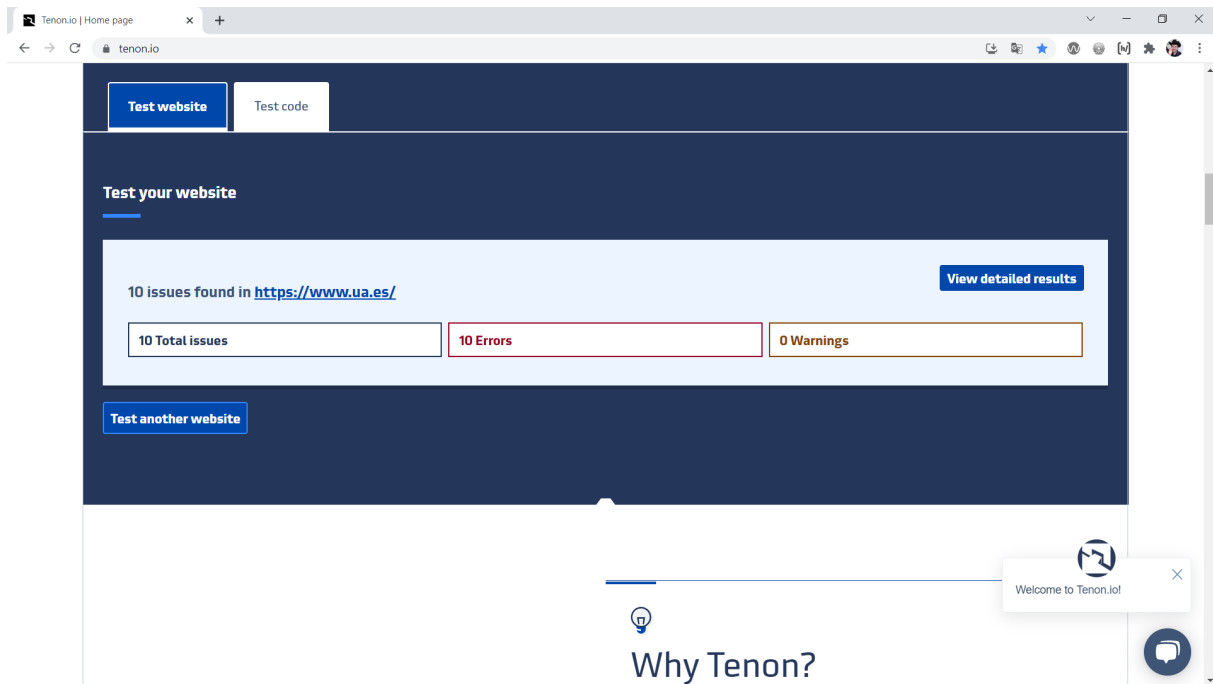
Tenon.io | Home page

tenon.io

Test website

Test code

Test your website

10 issues found in https://www.ua.es/

View detailed results

10 Total issues

10 Errors

0 Warnings

Test another website

Welcome to Tenon.io!

Why Tenon?